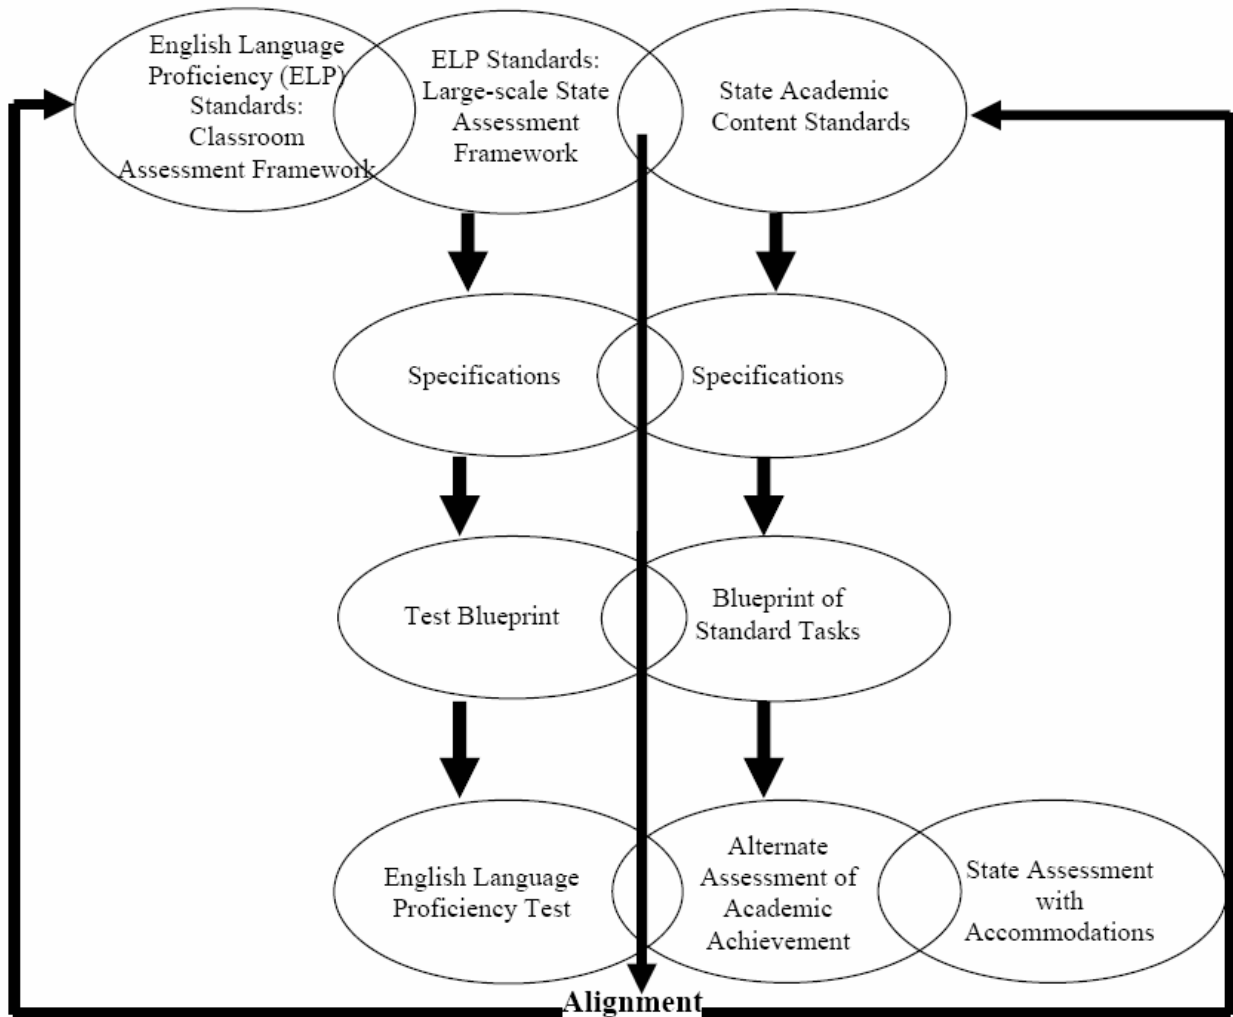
English Language Proficiency (ELP) Standards: Classroom Assessment Framework

ELP Standards: Large-scale State Assessment Framework

State Academic Content Standards

Specifications

Specifications

Test Blueprint

Blueprint of Standard Tasks

English Language Proficiency Test

Alternate Assessment of Academic Achievement

State Assessment with Accommodations

Alignment